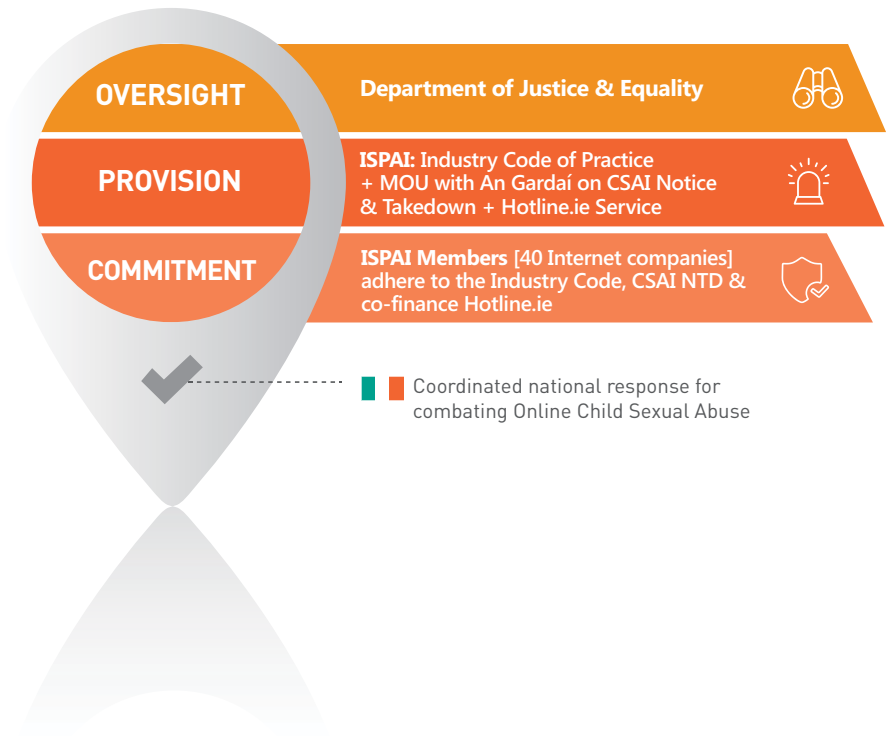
OVERSIGHT

Department of Justice & Equality

PROVISION

ISPAI: Industry Code of Practice + MOU with An Gardaí on CSAI Notice & Takedown + Hotline.ie Service

COMMITMENT

ISPAI Members [40 Internet companies] adhere to the Industry Code, CSAI NTD & co-finance Hotline.ie

Coordinated national response for combating Online Child Sexual Abuse